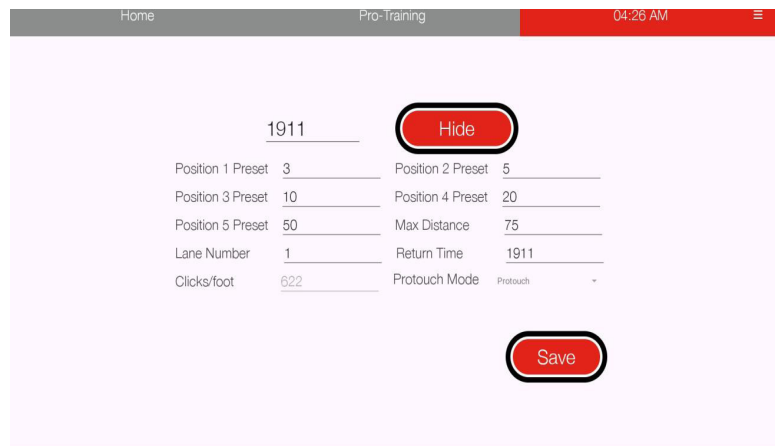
Home

Pro-Training

04:26 AM

1911

Hide

Position 1 Preset 3

Position 2 Preset 5

Position 3 Preset 10

Position 4 Preset 20

Position 5 Preset 50

Max Distance 75

Lane Number 1

Return Time 1911

Clicks/foot 622

Protouch Mode Protouch

Save